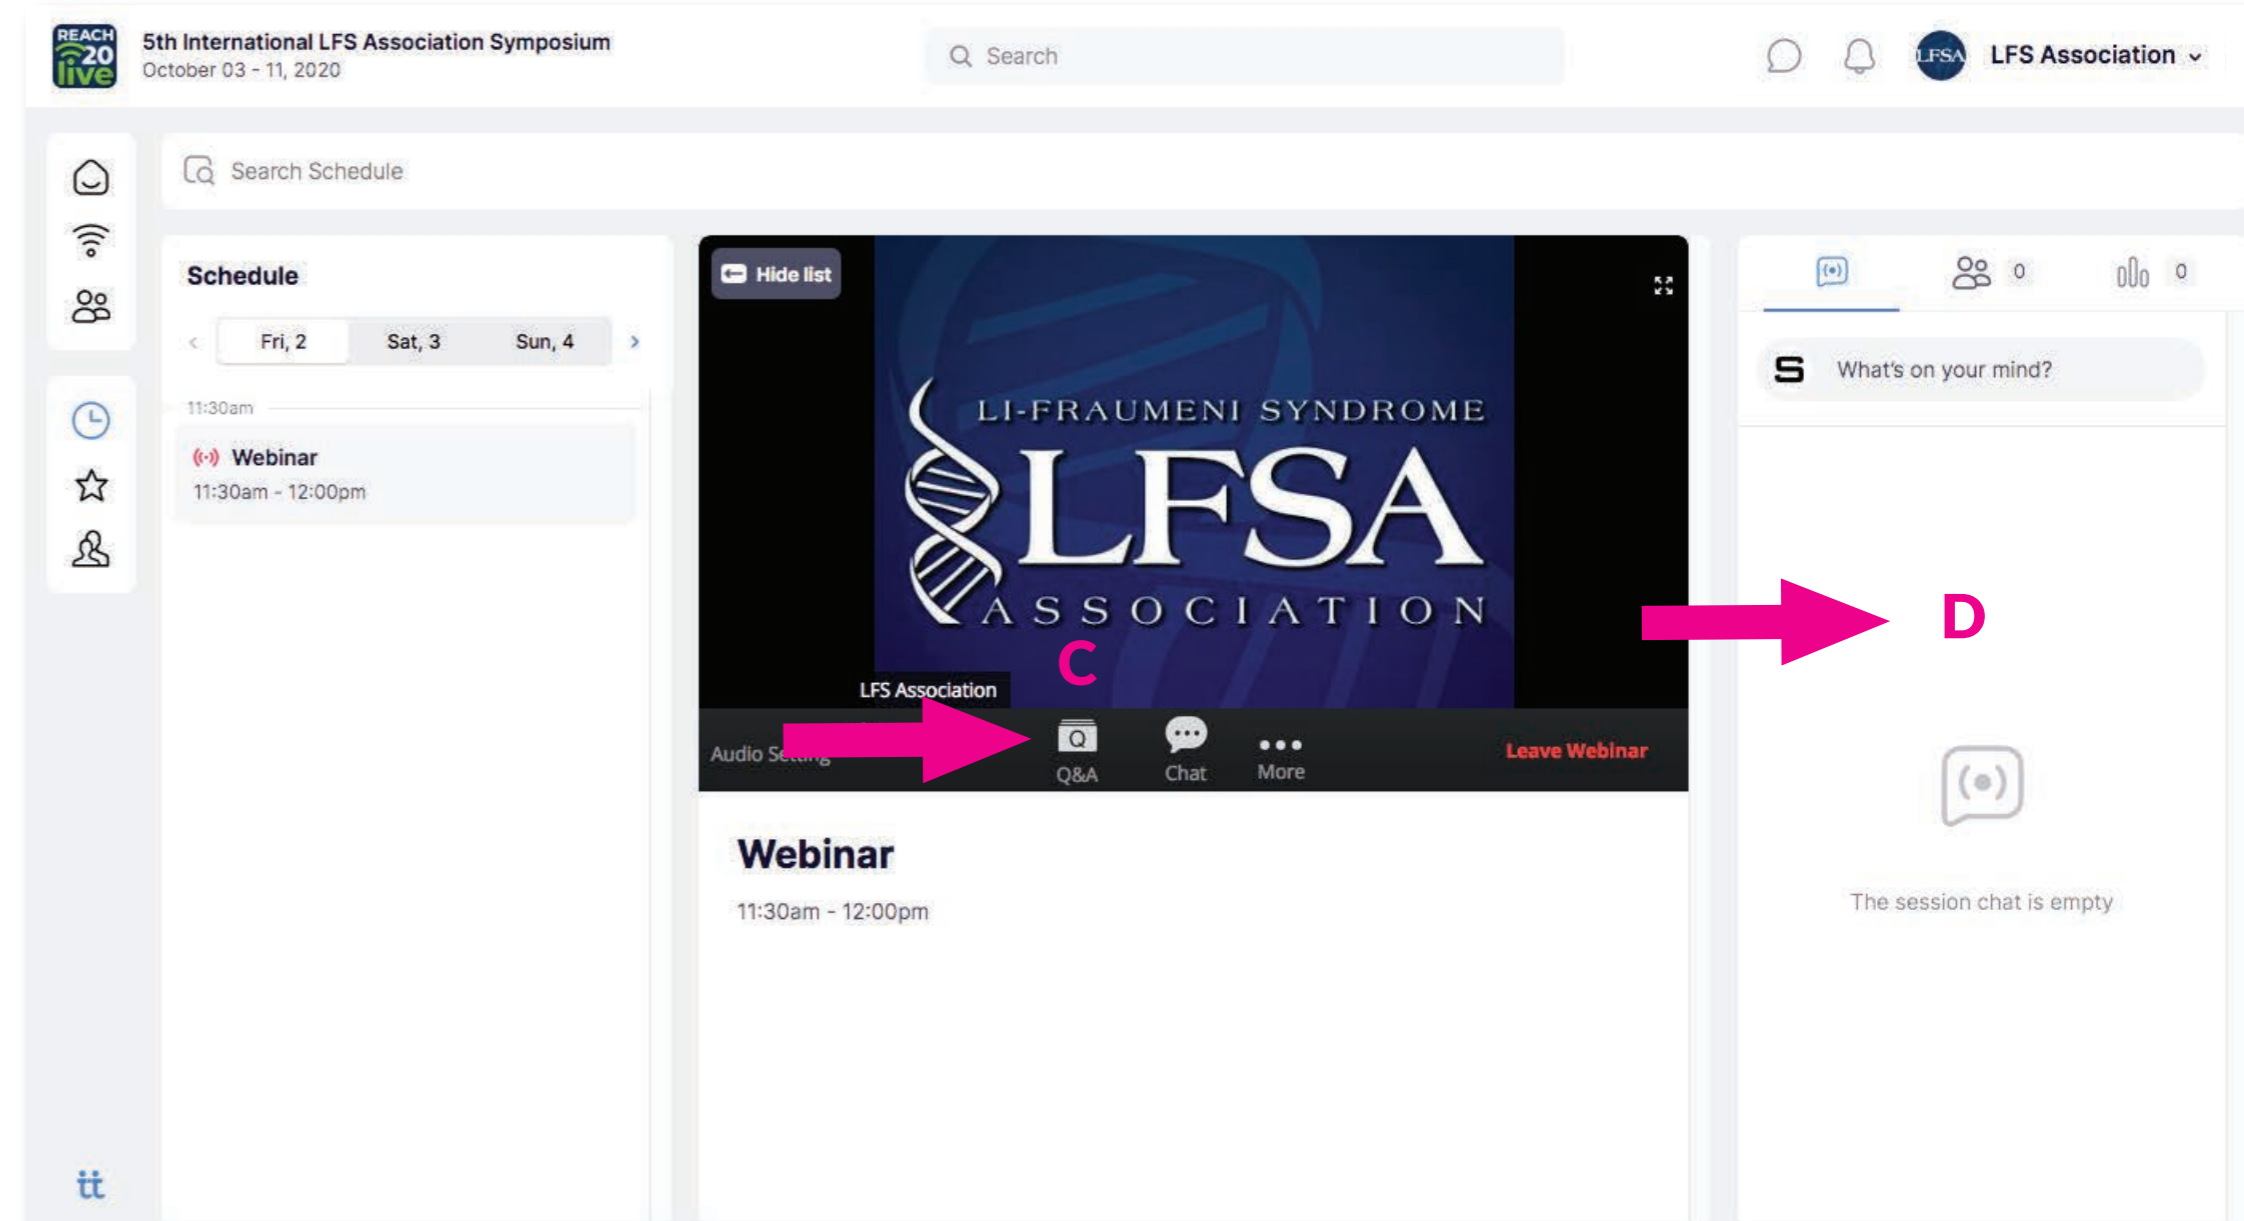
REACH 20 live

5th International LFS Association Symposium
October 03 - 11, 2020

Search

LFSA LFS Association

Search Schedule

Schedule

Fri, 2 Sat, 3 Sun, 4

11:30am

Webinar
11:30am - 12:00pm

Hide list

LI-FRAUMENI SYNDROME
LFSA
ASSOCIATION

LFS Association

C

Audio Setting

Q&A Chat More

Leave Webinar

Webinar
11:30am - 12:00pm

0 0

S What's on your mind?

D

The session chat is empty

tt